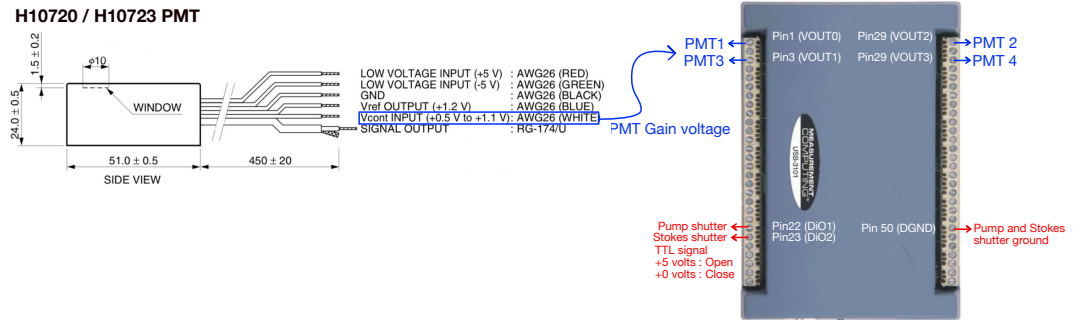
H10720 / H10723 PMT

1.5 ± 0.2

$\phi$10

24.0 ± 0.5

WINDOW

51.0 ± 0.5

450 ± 20

SIDE VIEW

LOW VOLTAGE INPUT (+5 V) : AWG26 (RED)
LOW VOLTAGE INPUT (-5 V) : AWG26 (GREEN)
GND : AWG26 (BLACK)
Vref OUTPUT (+1.2 V) : AWG26 (BLUE)
Vcont INPUT (+0.5 V to +1.1 V): AWG26 (WHITE)
SIGNAL OUTPUT : RG-174/U

PMT Gain voltage

PMT1
PMT3

Pin1 (VOUT0)
Pin3 (VOUT1)

Pin29 (VOUT2)
Pin29 (VOUT3)

PMT 2
PMT 4

MEASUREMENT COMPUTING
USB-3101

Pump shutter
Stokes shutter
TTL signal
+5 volts : Open
+0 volts : Close

Pin22 (DiO1)
Pin23 (DiO2)

Pin 50 (DGND)

Pump and Stokes shutter ground